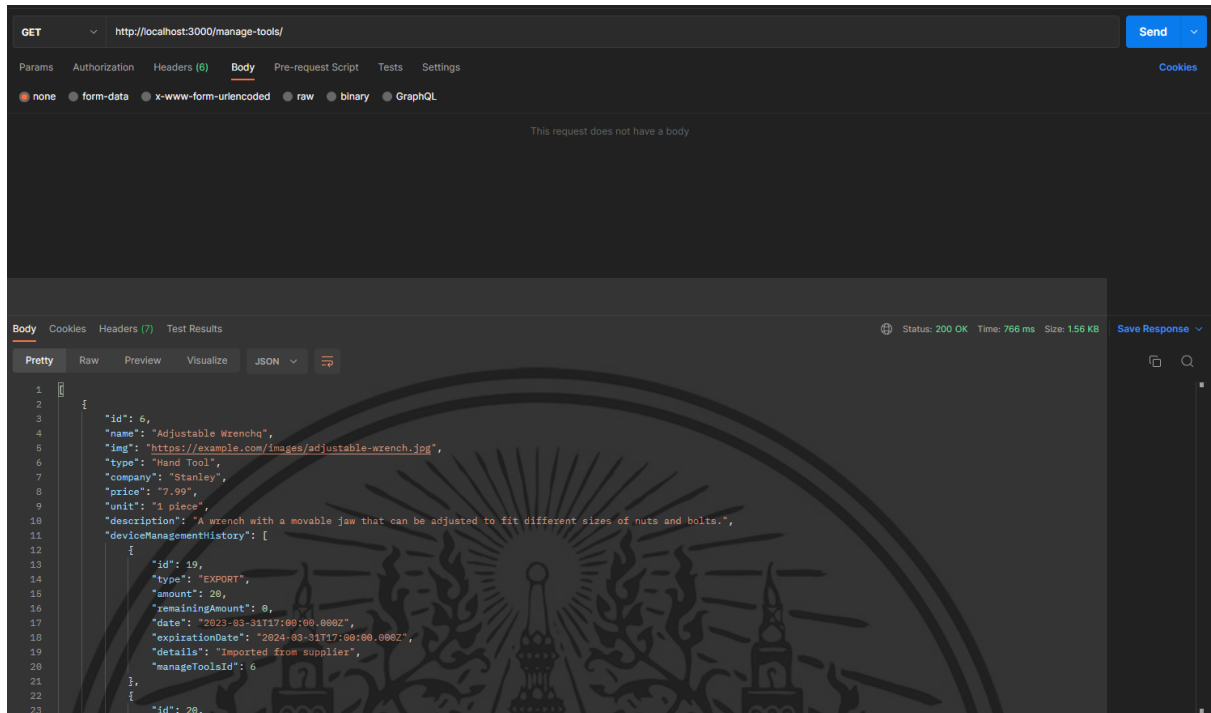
GET http://localhost:3000/manage-tools/ Send

Params Authorization Headers (6) Body Pre-request Script Tests Settings Cookies

none form-data x-www-form-urlencoded raw binary GraphQL

This request does not have a body

Body Cookies Headers (7) Test Results Status: 200 OK Time: 766 ms Size: 1.56 KB Save Response

Pretty Raw Preview Visualize JSON

```
1 [
2     {
3         "id": 6,
4         "name": "Adjustable Wrenchq",
5         "img": "https://example.com/images/adjustable-wrench.jpg",
6         "type": "Hand Tool",
7         "company": "Stanley",
8         "price": "7.99",
9         "unit": "1 piece",
10        "description": "A wrench with a movable jaw that can be adjusted to fit different sizes of nuts and bolts.",
11        "deviceManagementHistory": [
12            {
13                "id": 19,
14                "type": "EXPORT",
15                "amount": 20,
16                "remainingAmount": 0,
17                "date": "2023-03-31T17:00:00.000Z",
18                "expirationDate": "2024-03-31T17:00:00.000Z",
19                "details": "Imported from supplier",
20                "manageToolsId": 6
21            },
22            {
23                "id": 20,
```